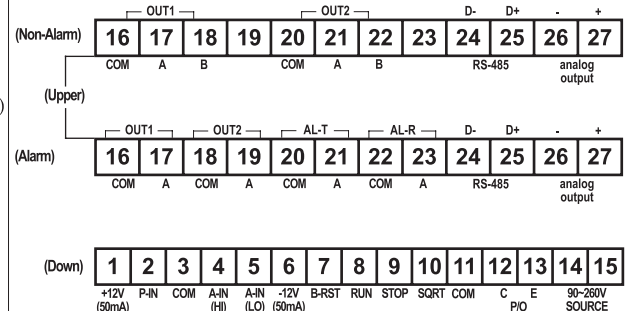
(Non-Alarm)

OUT1 OUT2 D- D+ - +

| 16 | 17 | 18 | 19 | 20 | 21 | 22 | 23 | 24 | 25 | 26 | 27 |
|---|---|---|---|---|---|---|---|---|---|---|---|
| COM | A | B | | COM | A | B | | RS-485 | | analog output | |

(Upper)

(Alarm)

OUT1 OUT2 AL-T AL-R D- D+ - +

| 16 | 17 | 18 | 19 | 20 | 21 | 22 | 23 | 24 | 25 | 26 | 27 |
|---|---|---|---|---|---|---|---|---|---|---|---|
| COM | A | COM | A | COM | A | COM | A | RS-485 | | analog output | |

(Down)

| 1 | 2 | 3 | 4 | 5 | 6 | 7 | 8 | 9 | 10 | 11 | 12 | 13 | 14 | 15 |
|---|---|---|---|---|---|---|---|---|---|---|---|---|---|---|
| +12V (50mA) | P-IN | COM | A-IN (HI) | A-IN (LO) | -12V (50mA) | B-RST | RUN | STOP | SQRT | COM | C | E | 90~260V SOURCE | |

P/O